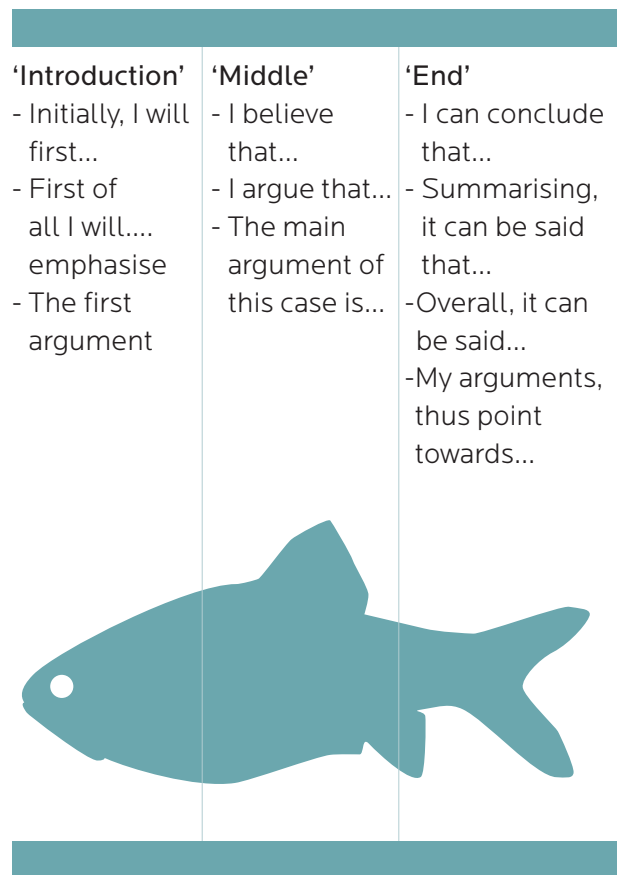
‘Introduction’
- Initially, I will first...
- First of all I will.... emphasise
- The first argument

‘Middle’
- I believe that...
- I argue that...
- The main argument of this case is...

‘End’
- I can conclude that...
- Summarising, it can be said that...
-Overall, it can be said...
-My arguments, thus point towards...